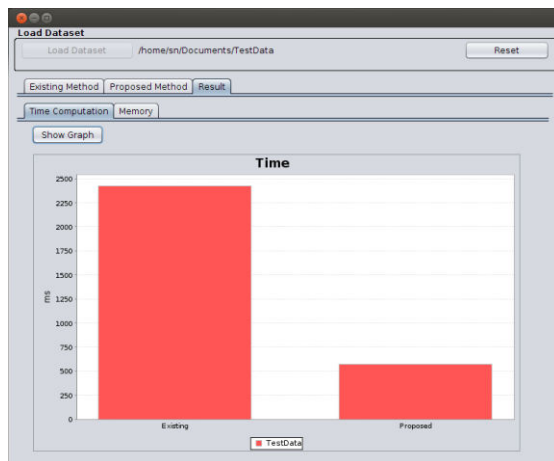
Load Dataset
Load Dataset /home/sn/Documents/TestData
Reset

Existing Method Proposed Method Result

Time Computation Memory

Show Graph

Time

2500
2250
2000
1750
1500
1250
1000
750
500
250
0

ms

Existing
Proposed

TestData